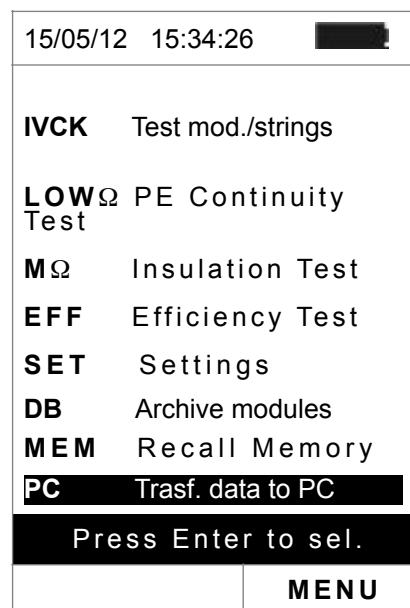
15/05/12 15:34:26

IVCK Test mod./strings

LOWΩ PE Continuity Test

MΩ Insulation Test

EFF Efficiency Test

SET Settings

DB Archive modules

MEM Recall Memory

PC Trasf. data to PC

Press Enter to sel.

MENU